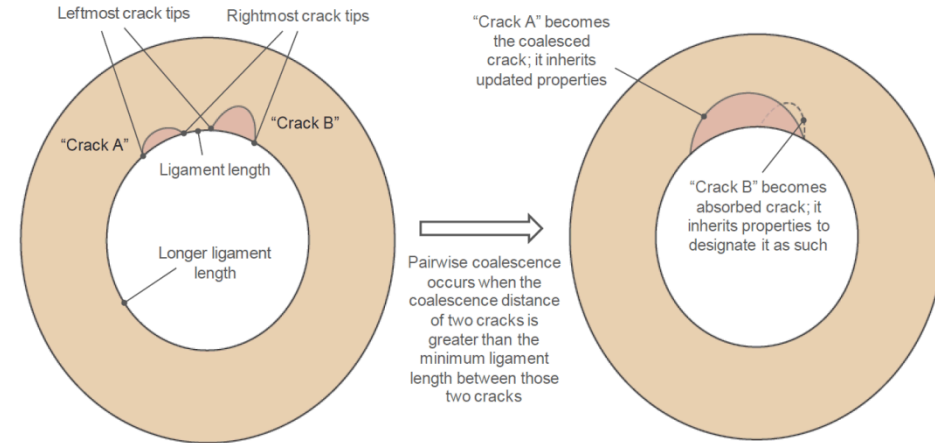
Leftmost crack tips

Rightmost crack tips

"Crack A"

"Crack B"

Ligament length

Longer ligament length

Pairwise coalescence occurs when the coalescence distance of two cracks is greater than the minimum ligament length between those two cracks

"Crack A" becomes the coalesced crack; it inherits updated properties

"Crack B" becomes absorbed crack; it inherits properties to designate it as such